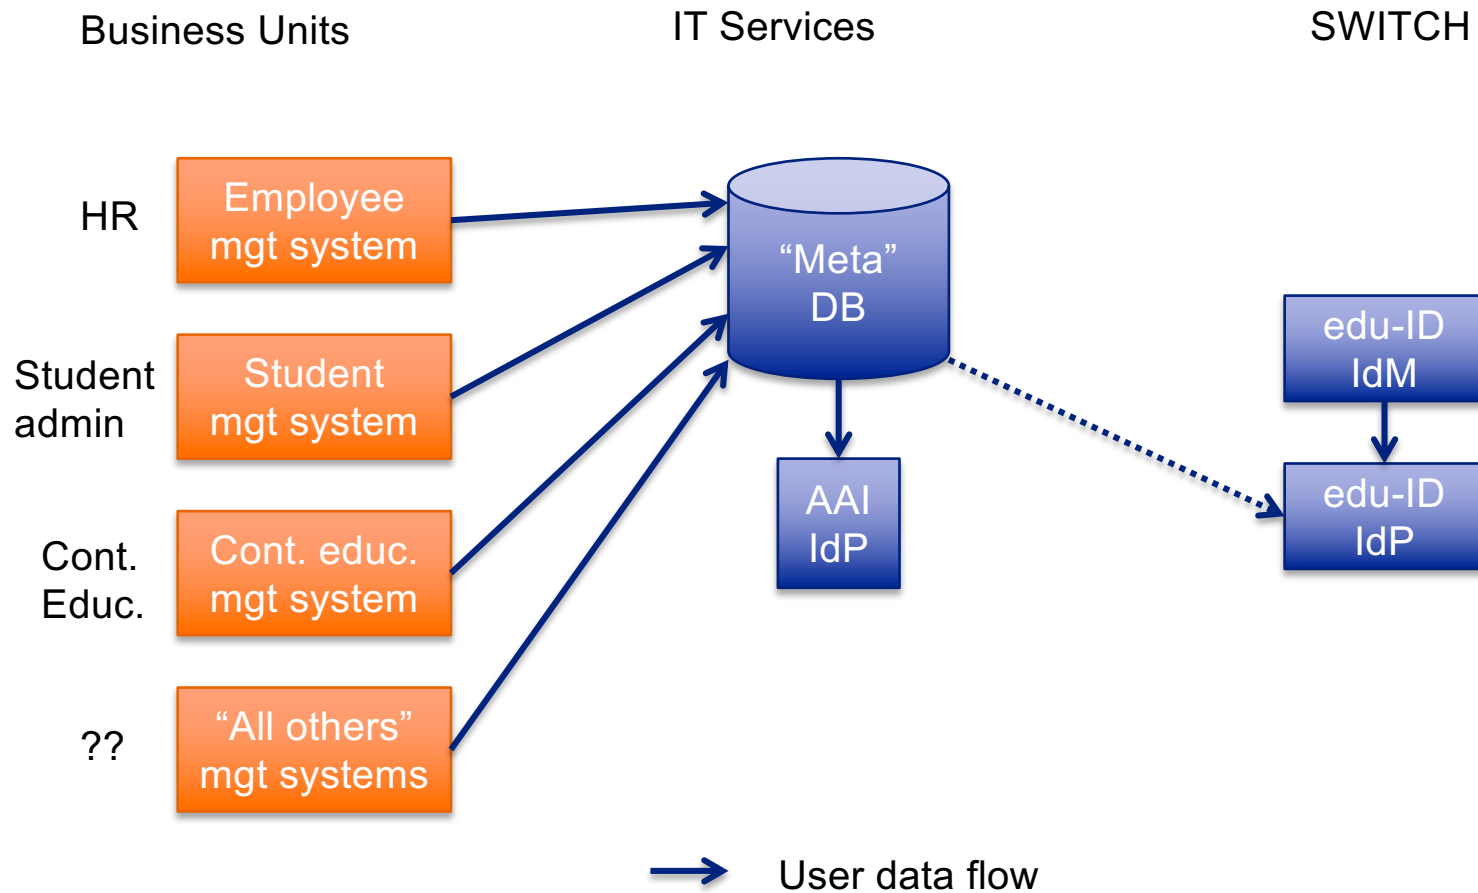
Business Units

IT Services

SWITCH

HR

Employee mgt system

Student admin

Student mgt system

Cont. Educ.

Cont. educ. mgt system

??

“All others” mgt systems

“Meta” DB

AAI IdP

edu-ID IdM

edu-ID IdP

User data flow